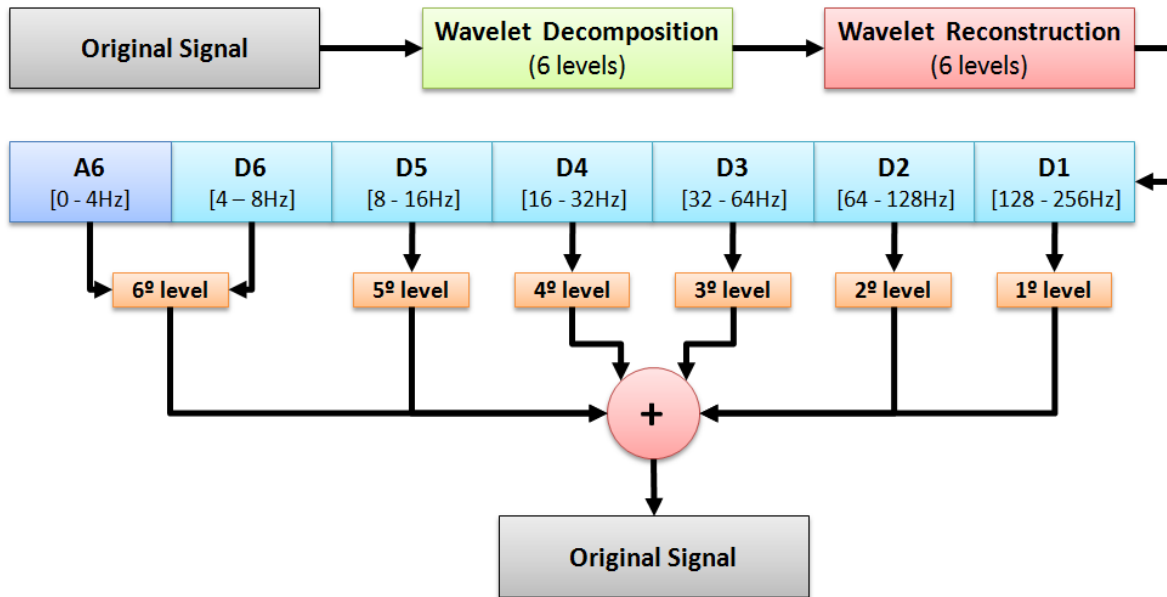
Original Signal

Wavelet Decomposition
(6 levels)

Wavelet Reconstruction
(6 levels)

| A6 | D6 | D5 | D4 | D3 | D2 | D1 |
|---|---|---|---|---|---|---|
| [0 - 4Hz] | [4 – 8Hz] | [8 - 16Hz] | [16 - 32Hz] | [32 - 64Hz] | [64 - 128Hz] | [128 - 256Hz] |

6º level

5º level

4º level

3º level

2º level

1º level

+

Original Signal